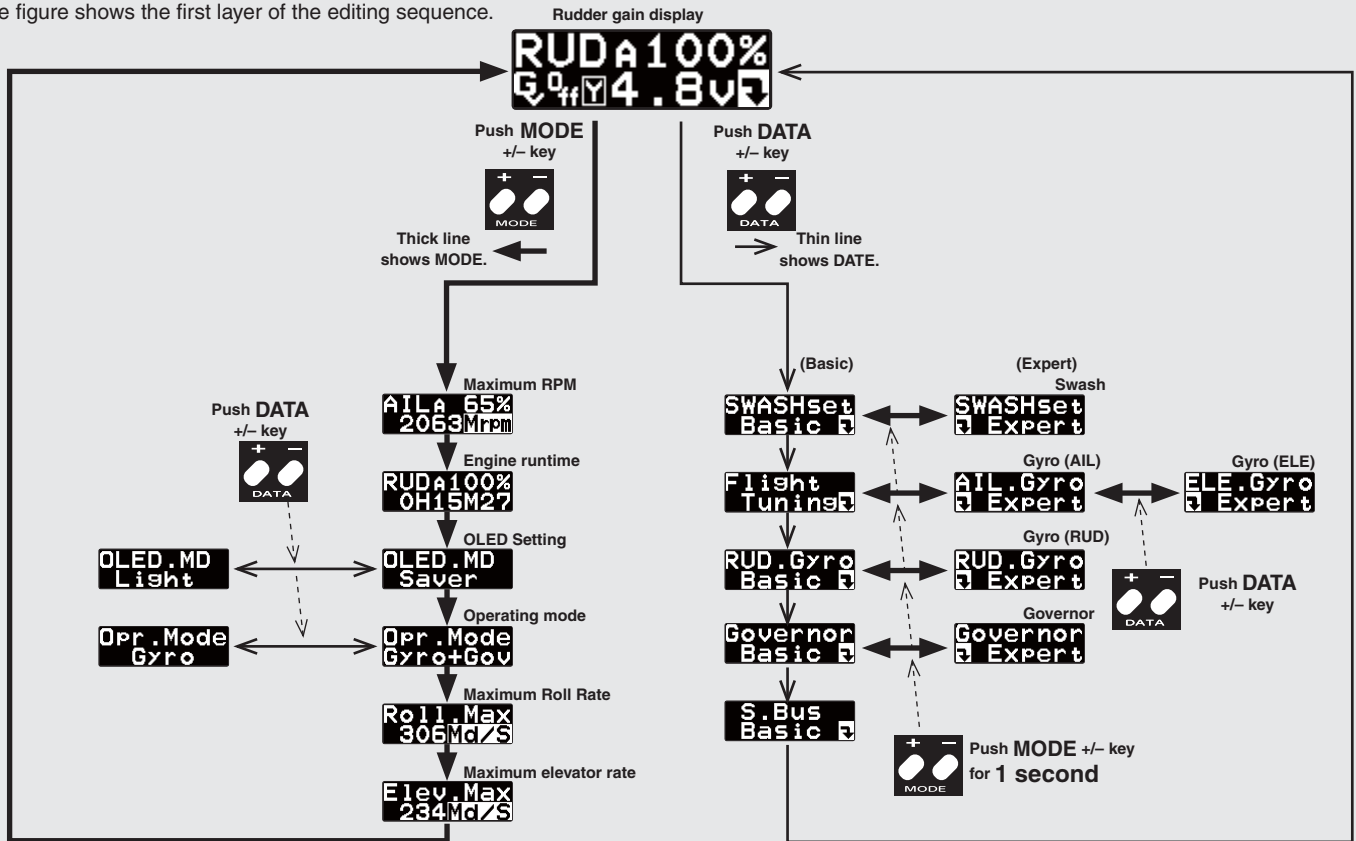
e figure shows the first layer of the editing sequence.

Rudder gain display

RUDA100%
G$^{O}_{ff}$Y 4.8v

Push MODE +/– key

MODE

Thick line shows MODE.

Push DATA +/– key

DATA

Thin line shows DATE.

Maximum RPM

AILA 65%
2063Mrpm

Engine runtime

RUDA100%
0H15M27

OLED Setting

OLED.MD
Saver

Operating mode

Opr.Mode
Gyro+Gov

Maximum Roll Rate

Roll.Max
306Md/S

Maximum elevator rate

Elev.Max
234Md/S

Push DATA +/– key

DATA

OLED.MD
Light

Opr.Mode
Gyro

(Basic)

SWASHset
Basic

Flight
Tuning

RUD.Gyro
Basic

Governor
Basic

S.Bus
Basic

(Expert)
Swash

SWASHset
Expert

Gyro (AIL)

AIL.Gyro
Expert

Gyro (ELE)

ELE.Gyro
Expert

Gyro (RUD)

RUD.Gyro
Expert

Governor

Governor
Expert

DATA

Push DATA +/– key

MODE

Push MODE +/– key for 1 second